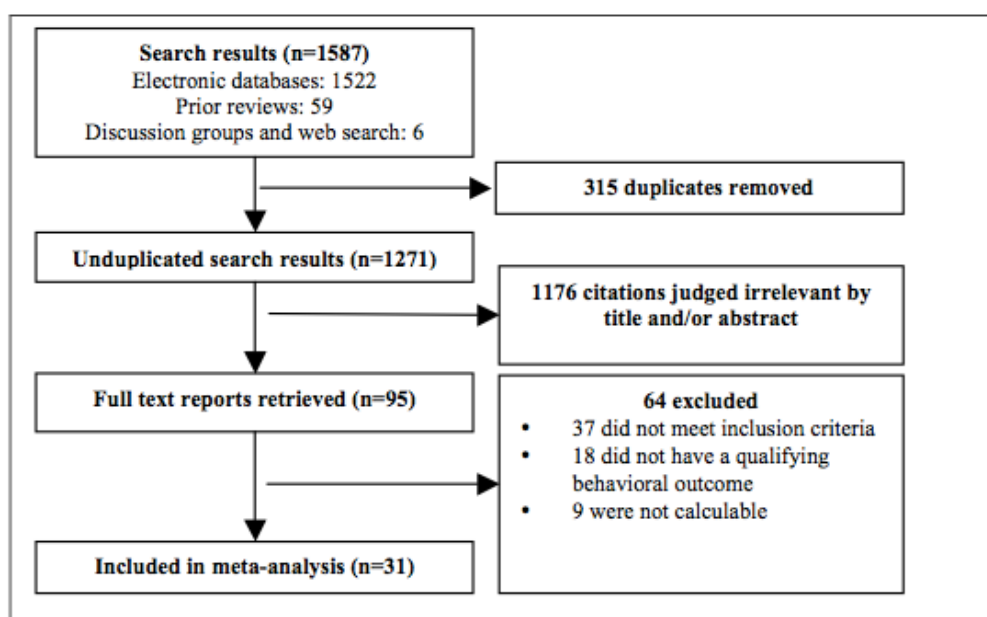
**Search results (n=1587)**
Electronic databases: 1522
Prior reviews: 59
Discussion groups and web search: 6

**315 duplicates removed**

**Unduplicated search results (n=1271)**

**1176 citations judged irrelevant by title and/or abstract**

**Full text reports retrieved (n=95)**

**64 excluded**
- 37 did not meet inclusion criteria
- 18 did not have a qualifying behavioral outcome
- 9 were not calculable

**Included in meta-analysis (n=31)**